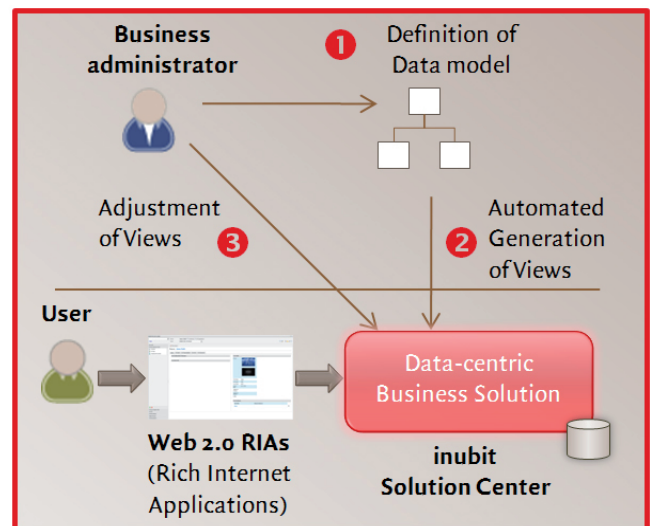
Business administrator

1 Definition of Data model

Adjustment of Views 3

2 Automated Generation of Views

User

Data-centric Business Solution

Web 2.0 RIAs (Rich Internet Applications)

inubit Solution Center